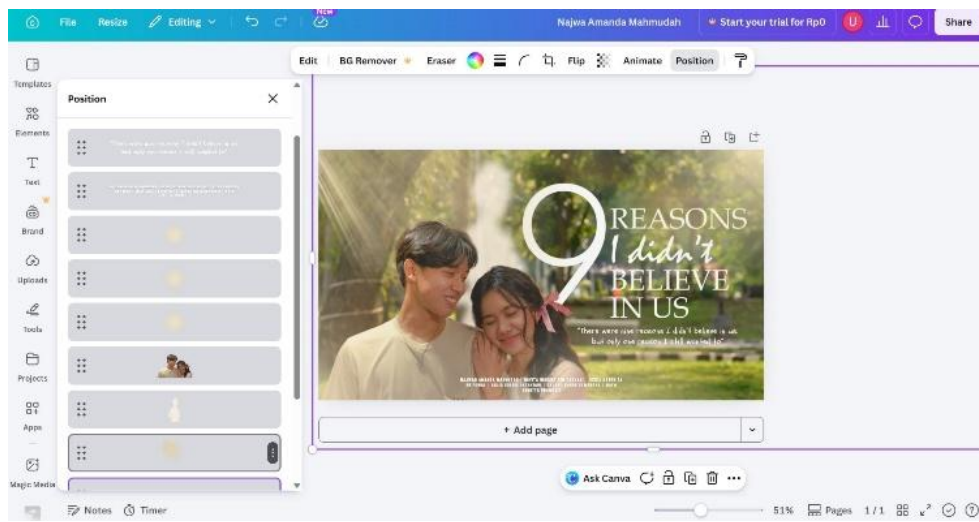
File Resize Editing New Najwa Amanda Mahmudah Start your trial for Rp0 U Share

Edit BG Remover Eraser Flip Animate Position

Templates
Elements
Text
Brand
Uploads
Tools
Projects
Apps
Magic Media

Position

9 REASONS I didn't BELIEVE IN US

"there were nine reasons I didn't believe in us but only one reason I still wanted to"

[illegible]

+ Add page

Ask Canva

Notes Timer 51% Pages 1/1